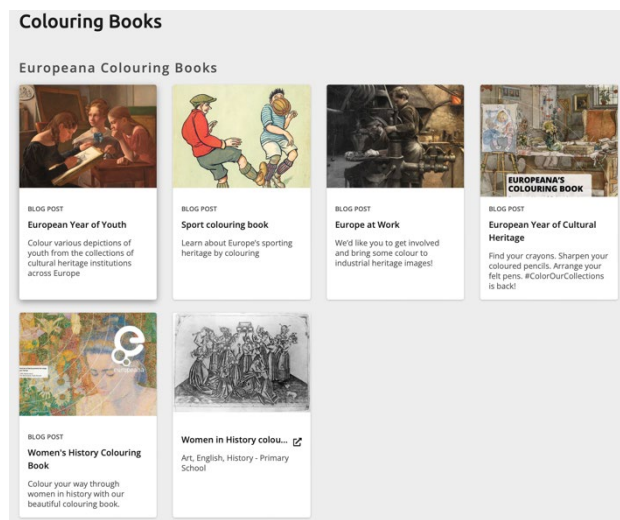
Colouring Books

Europeana Colouring Books

BLOG POST
European Year of Youth
Colour various depictions of youth from the collections of cultural heritage institutions across Europe

BLOG POST
Sport colouring book
Learn about Europe's sporting heritage by colouring

BLOG POST
Europe at Work
We'd like you to get involved and bring some colour to industrial heritage images!

EUROPEANA'S COLOURING BOOK
BLOG POST
European Year of Cultural Heritage
Find your crayons. Sharpen your coloured pencils. Arrange your felt pens. #ColorOurCollections is back!

europeana
BLOG POST
Women's History Colouring Book
Colour your way through women in history with our beautiful colouring book.

Women in History colou...
Art, English, History - Primary School